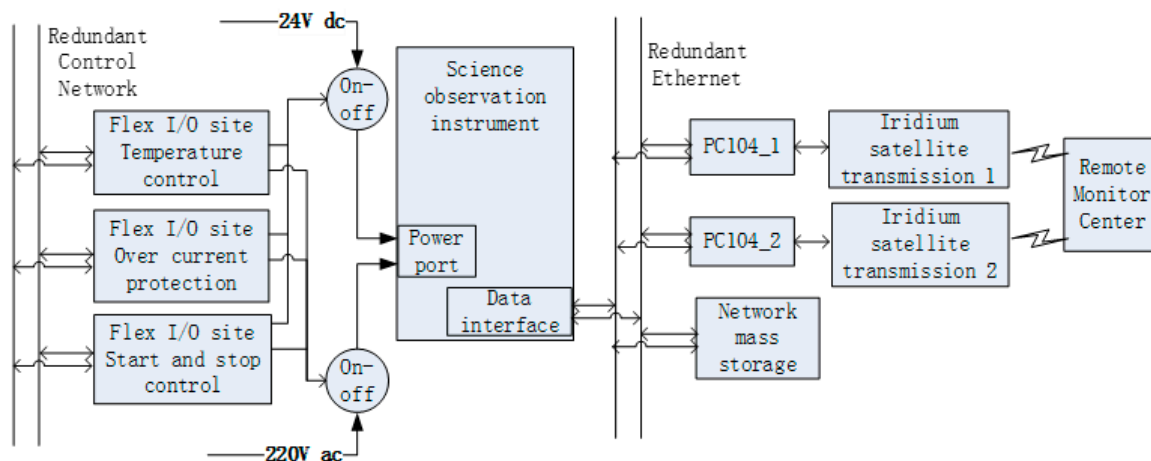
Redundant Control Network

24V dc

On-off

Science observation instrument

Redundant Ethernet

Flex I/O site Temperature control

PC104_1

Iridium satellite transmission 1

Remote Monitor Center

Flex I/O site Over current protection

Power port

PC104_2

Iridium satellite transmission 2

Data interface

Network mass storage

Flex I/O site Start and stop control

On-off

220V ac